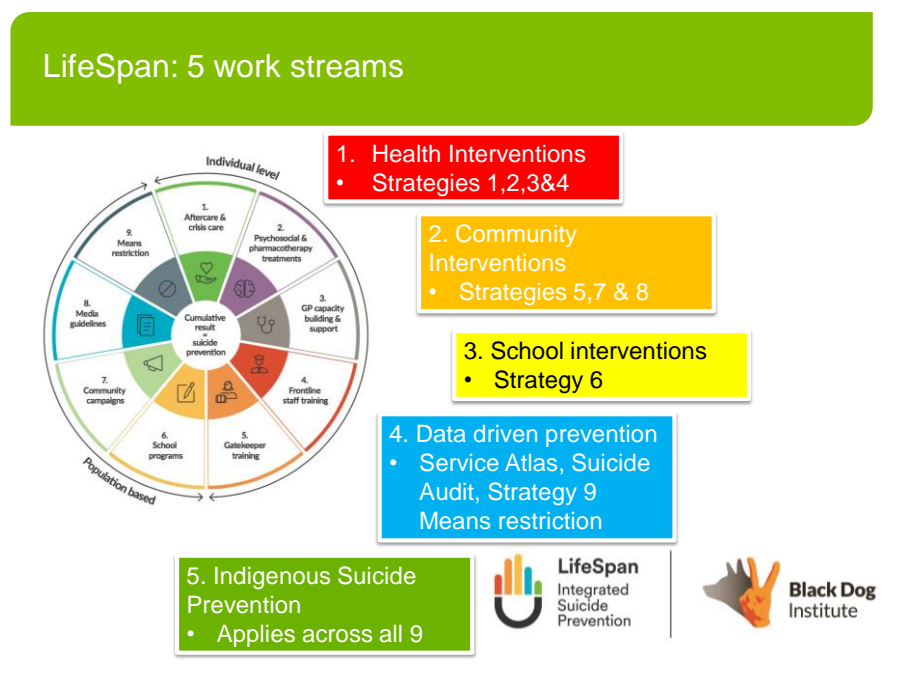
LifeSpan: 5 work streams

Individual level

1. Aftercare & crisis care

2. Psychosocial & pharmacotherapy treatments

3. GP capacity building & support

4. Frontline staff training

5. Gatekeeper training

6. School programs

7. Community campaigns

8. Media guidelines

9. Means restriction

Cumulative result = suicide prevention

Population based

1. Health Interventions
• Strategies 1,2,3&4

2. Community Interventions
• Strategies 5,7 & 8

3. School interventions
• Strategy 6

4. Data driven prevention
• Service Atlas, Suicide Audit, Strategy 9 Means restriction

5. Indigenous Suicide Prevention
• Applies across all 9

LifeSpan Integrated Suicide Prevention

Black Dog Institute